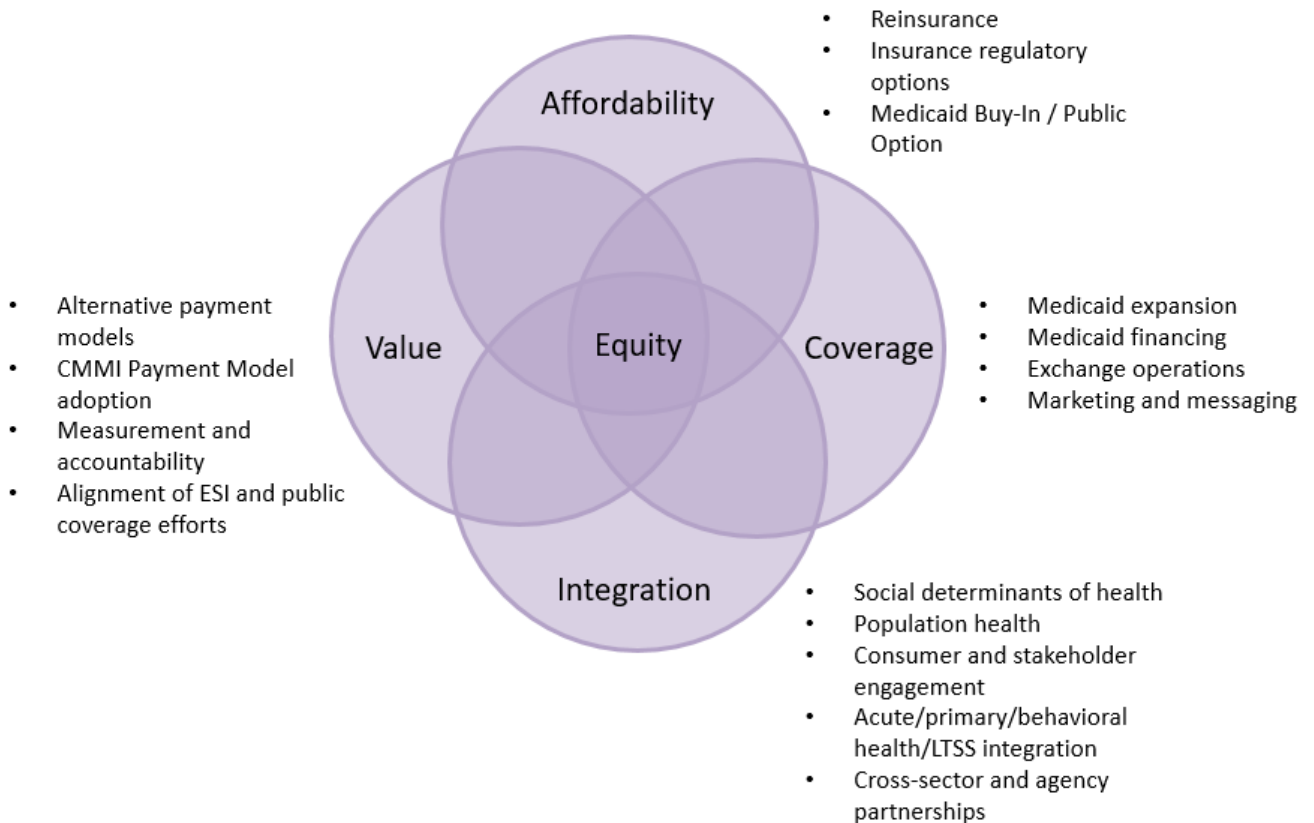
- Reinsurance
- Insurance regulatory options
- Medicaid Buy-In / Public Option

Affordability

- Alternative payment models
- CMMI Payment Model adoption
- Measurement and accountability
- Alignment of ESI and public coverage efforts

Value

Equity

Coverage

- Medicaid expansion
- Medicaid financing
- Exchange operations
- Marketing and messaging

Integration

- Social determinants of health
- Population health
- Consumer and stakeholder engagement
- Acute/primary/behavioral health/LTSS integration
- Cross-sector and agency partnerships